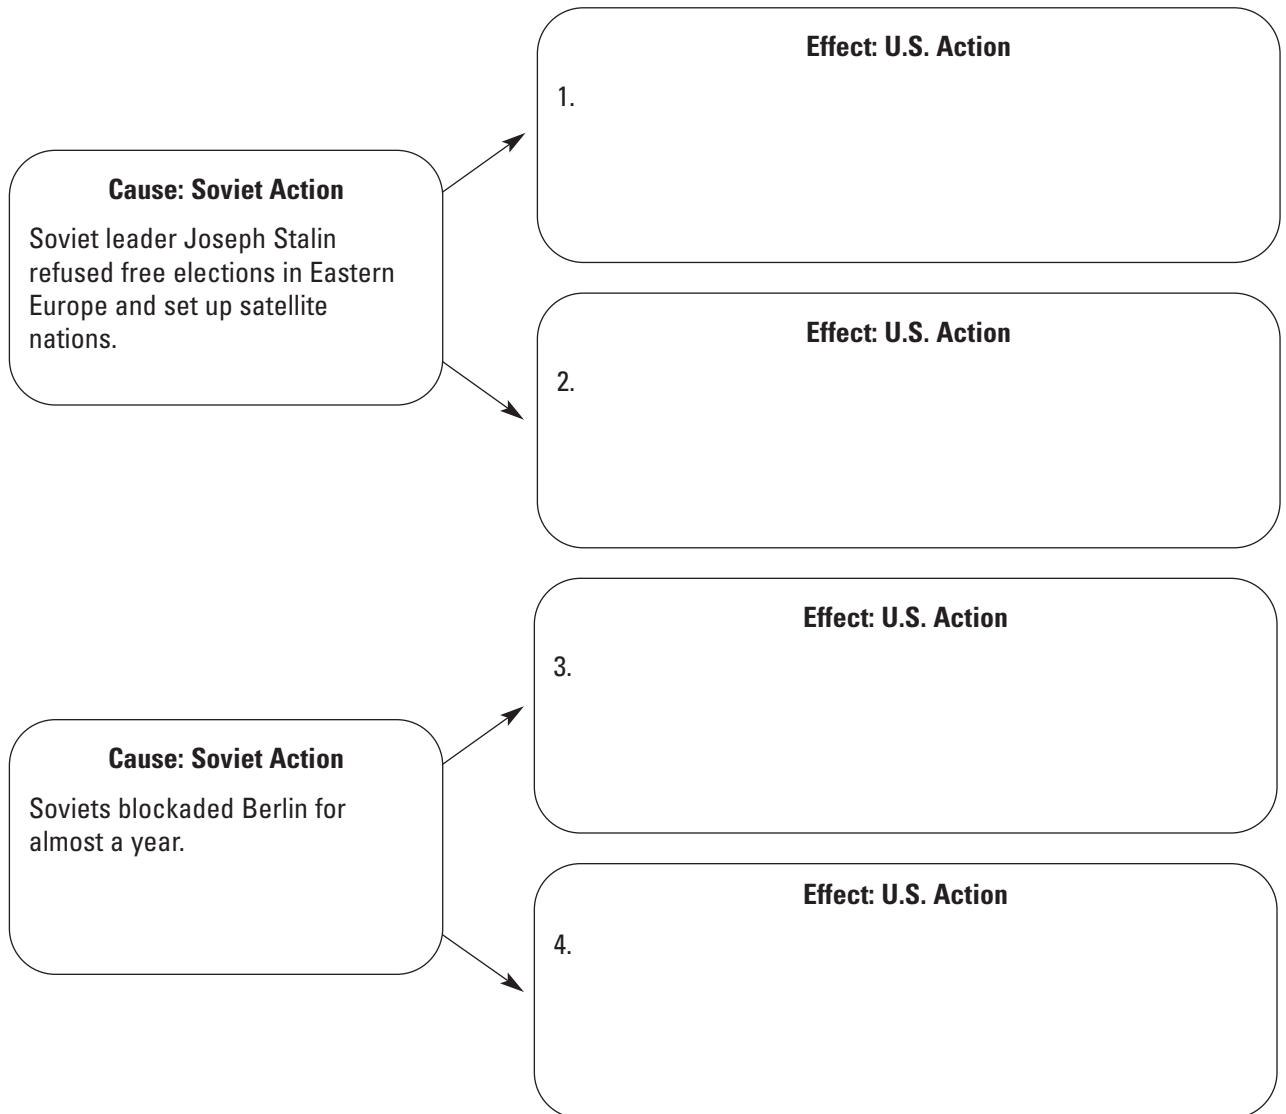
Cause: Soviet Action

Soviet leader Joseph Stalin refused free elections in Eastern Europe and set up satellite nations.

Effect: U.S. Action

1.

Effect: U.S. Action

2.

Cause: Soviet Action

Soviets blockaded Berlin for almost a year.

Effect: U.S. Action

3.

Effect: U.S. Action

4.